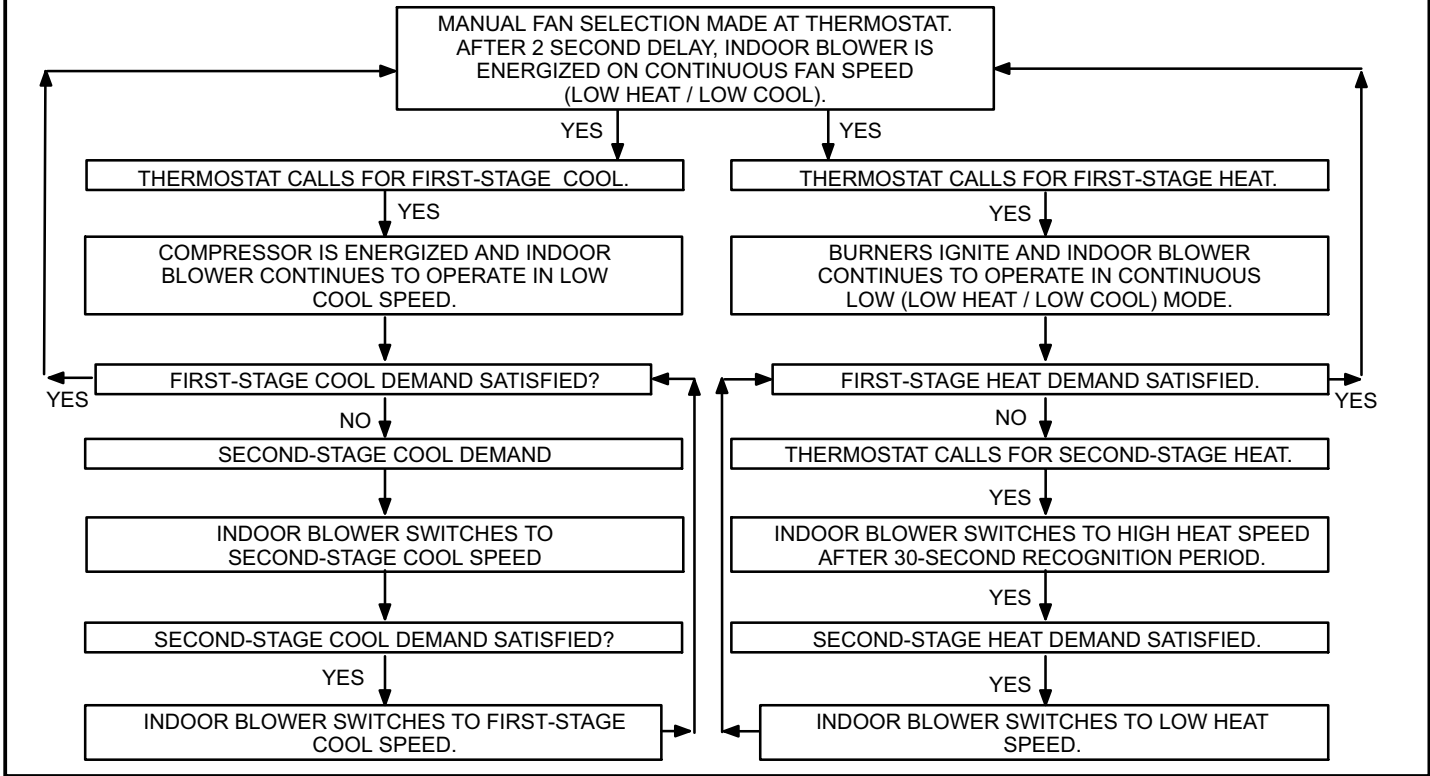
MANUAL FAN SELECTION MADE AT THERMOSTAT. AFTER 2 SECOND DELAY, INDOOR BLOWER IS ENERGIZED ON CONTINUOUS FAN SPEED (LOW HEAT / LOW COOL).

YES

THERMOSTAT CALLS FOR FIRST-STAGE COOL.

YES

COMPRESSOR IS ENERGIZED AND INDOOR BLOWER CONTINUES TO OPERATE IN LOW COOL SPEED.

FIRST-STAGE COOL DEMAND SATISFIED?

YES

NO

SECOND-STAGE COOL DEMAND

INDOOR BLOWER SWITCHES TO SECOND-STAGE COOL SPEED

SECOND-STAGE COOL DEMAND SATISFIED?

YES

INDOOR BLOWER SWITCHES TO FIRST-STAGE COOL SPEED.

YES

THERMOSTAT CALLS FOR FIRST-STAGE HEAT.

YES

BURNERS IGNITE AND INDOOR BLOWER CONTINUES TO OPERATE IN CONTINUOUS LOW (LOW HEAT / LOW COOL) MODE.

FIRST-STAGE HEAT DEMAND SATISFIED.

YES

NO

THERMOSTAT CALLS FOR SECOND-STAGE HEAT.

YES

INDOOR BLOWER SWITCHES TO HIGH HEAT SPEED AFTER 30-SECOND RECOGNITION PERIOD.

YES

SECOND-STAGE HEAT DEMAND SATISFIED.

YES

INDOOR BLOWER SWITCHES TO LOW HEAT SPEED.